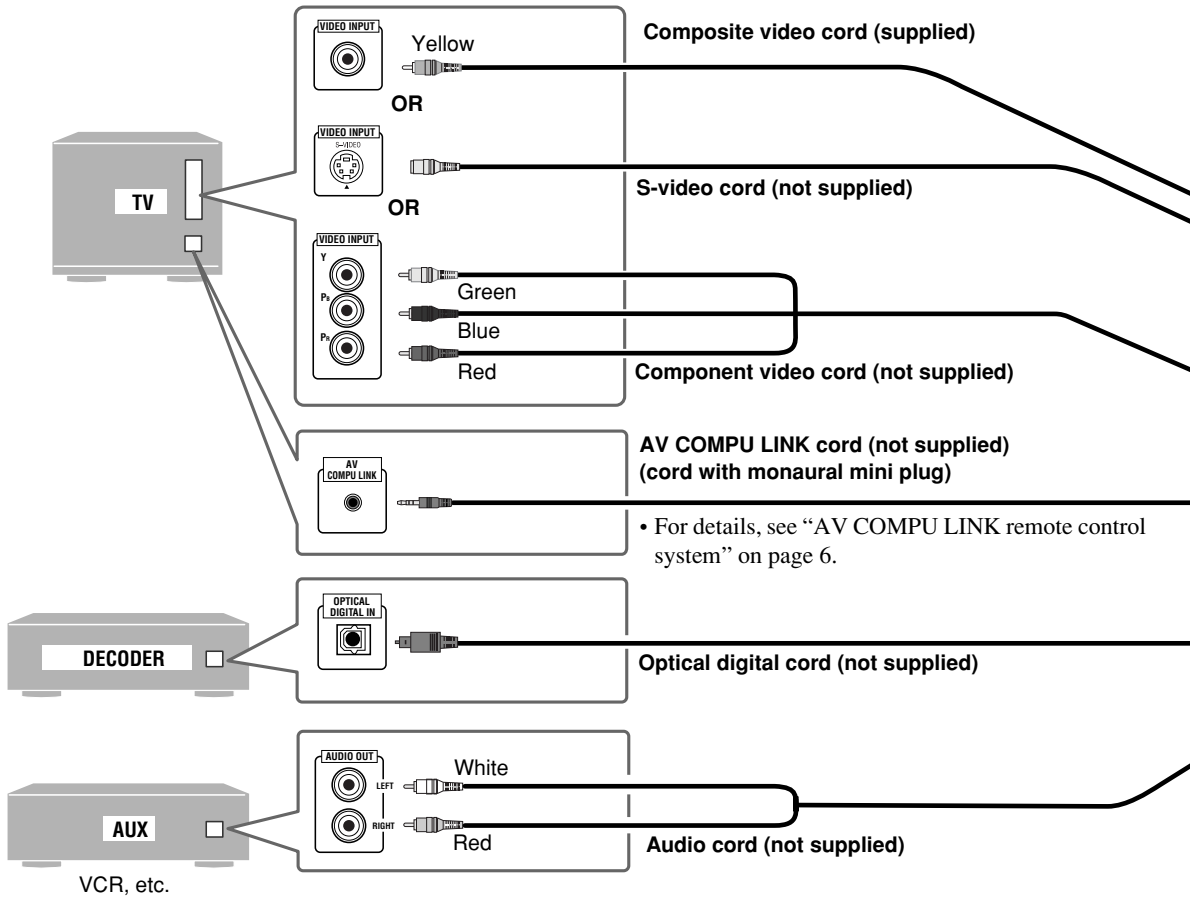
VIDEO INPUT

Yellow

Composite video cord (supplied)

OR

VIDEO INPUT

S-VIDEO

S-video cord (not supplied)

TV

OR

VIDEO INPUT

Y

$P_B$

$P_R$

Green

Blue

Red

Component video cord (not supplied)

AV COMPU LINK

AV COMPU LINK cord (not supplied)
(cord with monaural mini plug)

• For details, see “AV COMPU LINK remote control system” on page 6.

OPTICAL DIGITAL IN

DECODER

Optical digital cord (not supplied)

AUDIO OUT

LEFT

RIGHT

White

Red

AUX

Audio cord (not supplied)

VCR, etc.